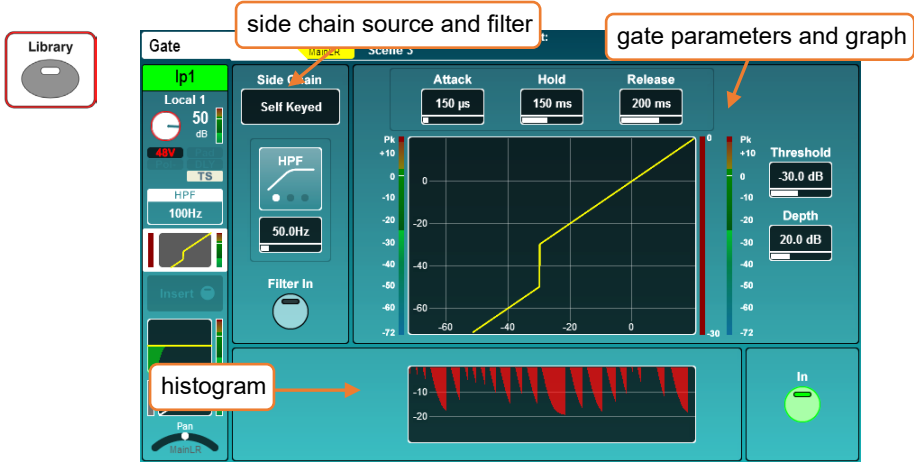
Library

Gate

side chain source and filter

MainLR

Scene 3

gate parameters and graph

Ip1

Local 1

50

dB

48V

TS

HPF

100Hz

Insert

Pan

MainLR

Side Chain

Self Keyed

HPF

50.0Hz

Filter In

Attack

150 μs

Hold

150 ms

Release

200 ms

Pk

+10

0

-10

-20

-30

-40

-50

-60

-72

0

-20

-40

-60

-60

-40

-20

0

0

-30

Pk

+10

0

-10

-20

-30

-40

-50

-60

-72

Threshold

-30.0 dB

Depth

20.0 dB

histogram

-10

-20

In